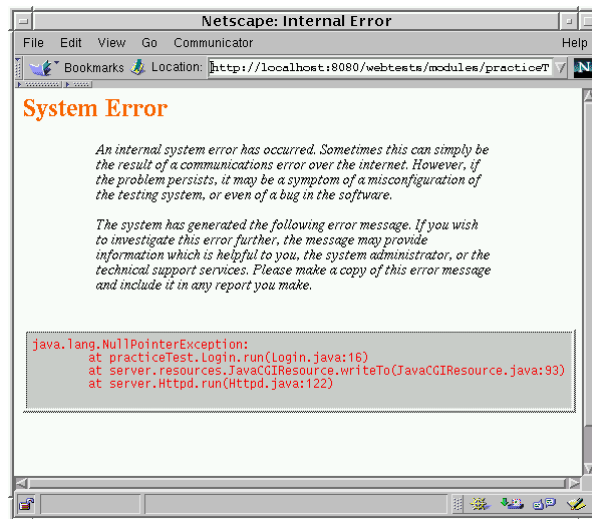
Netscape: Internal Error

File Edit View Go Communicator Help

Bookmarks Location: http://localhost:8080/webtests/modules/practiceT

System Error

An internal system error has occurred. Sometimes this can simply be the result of a communications error over the internet. However, if the problem persists, it may be a symptom of a misconfiguration of the testing system, or even of a bug in the software.

The system has generated the following error message. If you wish to investigate this error further, the message may provide information which is helpful to you, the system administrator, or the technical support services. Please make a copy of this error message and include it in any report you make.

java.lang.NullPointerException:
at practiceTest.Login.run(Login.java:16)
at server.resources.JavaCGIResource.writeTo(JavaCGIResource.java:93)
at server.Httpd.run(Httpd.java:122)